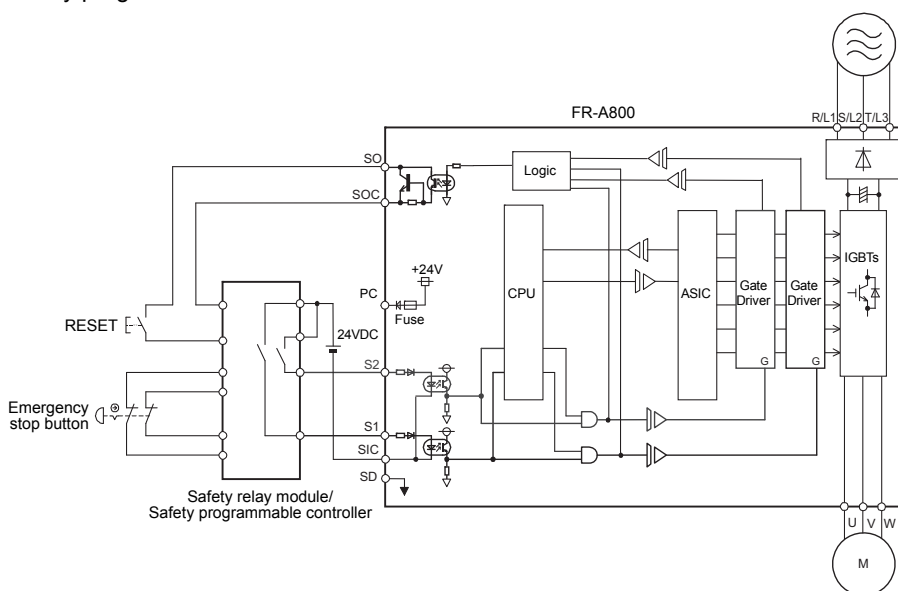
FR-A800

R/L1 S/L2 T/L3

SO

SOC

Logic

CPU

ASIC

Gate Driver

Gate Driver

IGBTs

PC

+24V

Fuse

24VDC

RESET

S2

Emergency stop button

S1

SIC

SD

G

G

Safety relay module/ Safety programmable controller

U V W

M